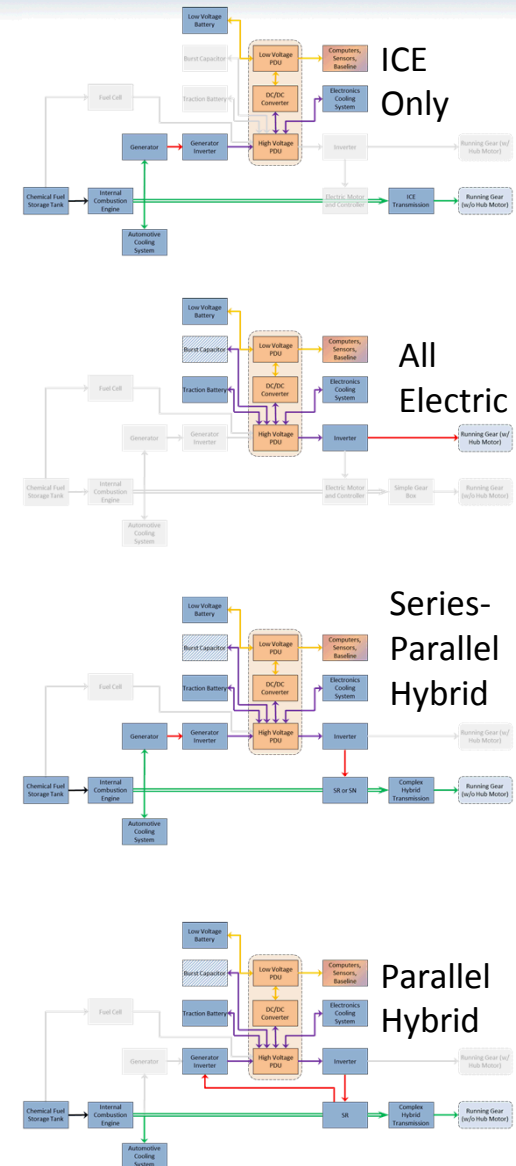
Low Voltage Battery

Burst Capacitor

Low Voltage PDU

Computers, Sensors, Baseline

ICE Only

Fuel Cell

Traction Battery

DC/DC Converter

Electronics Cooling System

Generator

Generator Inverter

High Voltage PDU

Inverter

Running Gear (w/ Hub Motor)

Chemical Fuel Storage Tank

Internal Combustion Engine

Electric Motor and Controller

ICE Transmission

Running Gear (w/o Hub Motor)

Automotive Cooling System

Low Voltage Battery

Burst Capacitor

Low Voltage PDU

Computers, Sensors, Baseline

All Electric

Fuel Cell

Traction Battery

DC/DC Converter

Electronics Cooling System

Generator

Generator Inverter

High Voltage PDU

Inverter

Running Gear (w/ Hub Motor)

Chemical Fuel Storage Tank

Internal Combustion Engine

Electric Motor and Controller

Simple Gear Box

Running Gear (w/o Hub Motor)

Automotive Cooling System

Low Voltage Battery

Series-Parallel Hybrid

Burst Capacitor

Low Voltage PDU

Computers, Sensors, Baseline

Fuel Cell

Traction Battery

DC/DC Converter

Electronics Cooling System

Generator

Generator Inverter

High Voltage PDU

Inverter

Running Gear (w/ Hub Motor)

Chemical Fuel Storage Tank

Internal Combustion Engine

SR or SN

Complex Hybrid Transmission

Running Gear (w/o Hub Motor)

Automotive Cooling System

Low Voltage Battery

Burst Capacitor

Low Voltage PDU

Computers, Sensors, Baseline

Parallel Hybrid

Fuel Cell

Traction Battery

DC/DC Converter

Electronics Cooling System

Generator

Generator Inverter

High Voltage PDU

Inverter

Running Gear (w/ Hub Motor)

Chemical Fuel Storage Tank

Internal Combustion Engine

SR

Complex Hybrid Transmission

Running Gear (w/o Hub Motor)

Automotive Cooling System